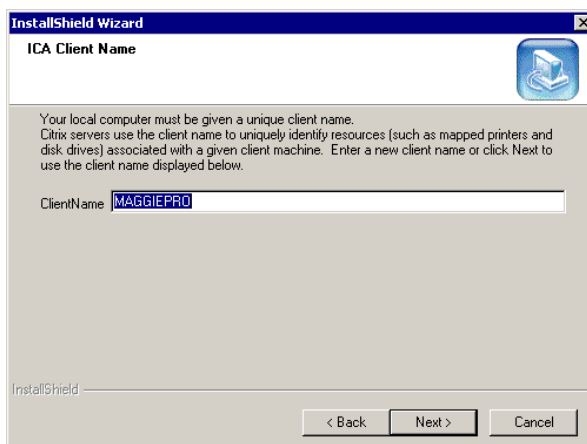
InstallShield Wizard

ICA Client Name

Your local computer must be given a unique client name.
Citrix servers use the client name to uniquely identify resources (such as mapped printers and disk drives) associated with a given client machine. Enter a new client name or click Next to use the client name displayed below.

ClientName MAGGIEPRO

InstallShield

< Back Next > Cancel